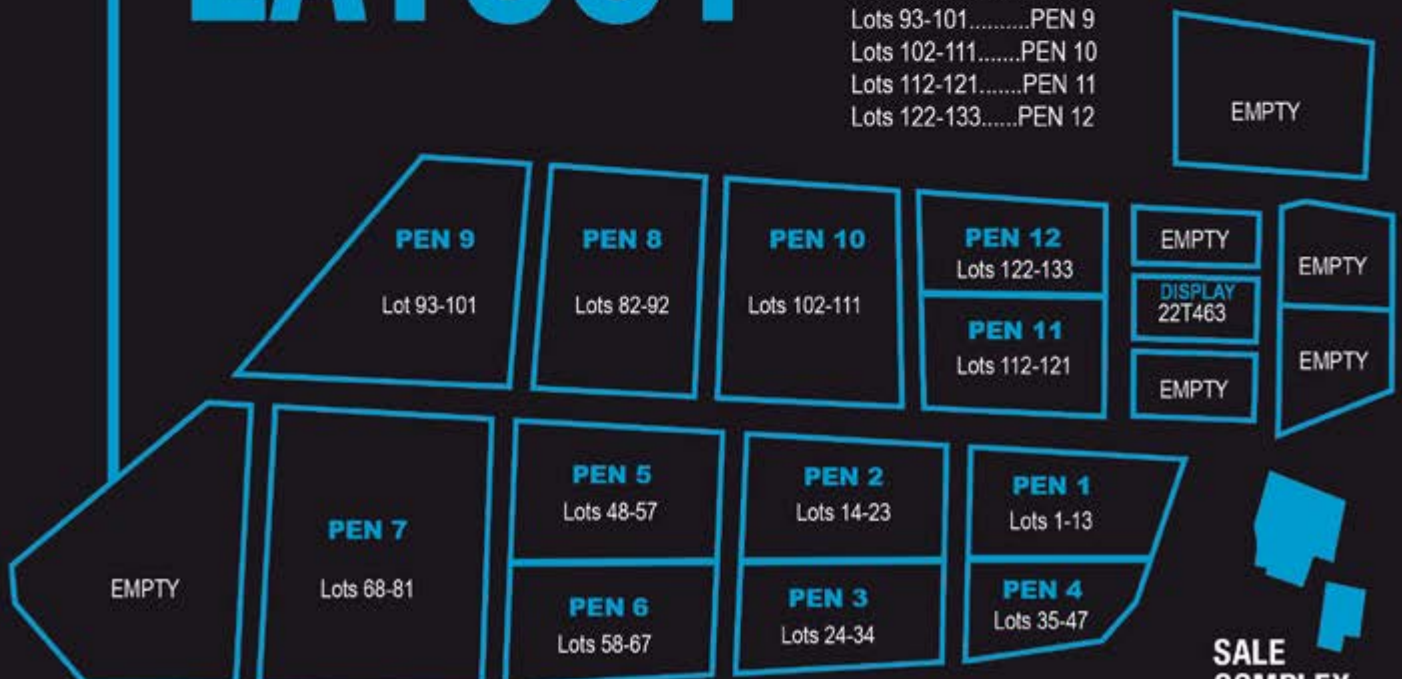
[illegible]

Lots 93-101..........PEN 9
Lots 102-111.......PEN 10
Lots 112-121.......PEN 11
Lots 122-133......PEN 12

EMPTY

PEN 9
Lot 93-101

PEN 8
Lots 82-92

PEN 10
Lots 102-111

PEN 12
Lots 122-133

PEN 11
Lots 112-121

EMPTY

DISPLAY
22T463

EMPTY

EMPTY

EMPTY

EMPTY

PEN 7
Lots 68-81

PEN 5
Lots 48-57

PEN 6
Lots 58-67

PEN 2
Lots 14-23

PEN 3
Lots 24-34

PEN 1
Lots 1-13

PEN 4
Lots 35-47

SALE
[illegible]